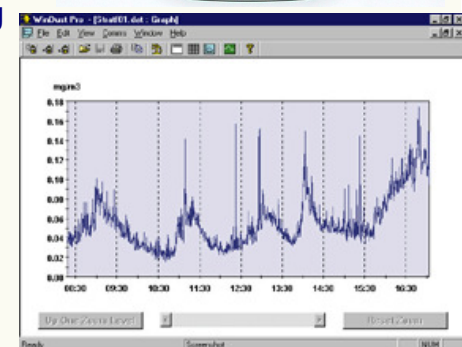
WinDust Pro - [Stat01.dat : Graph]
File Edit View Comms Window Help

mg/m3
0.18
0.16
0.14
0.12
0.10
0.08
0.06
0.04
0.02
0.00
08:30 09:30 10:30 11:30 12:30 13:30 14:30 15:30 16:30

Up One Zoom Level
Reset Zoom

Ready
Screenshot
NUM